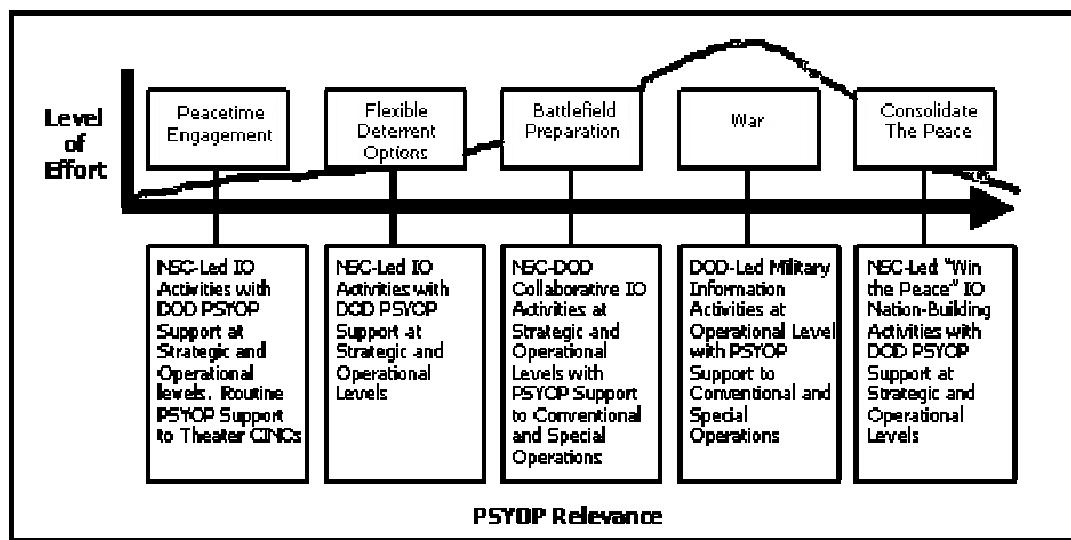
Level of Effort

Peacetime Engagement

Flexible Deterrent Options

Battlefield Preparation

War

Consolidate The Peace

NSC-Led IO Activities with DOD PSYOP Support at Strategic and Operational levels. Routine PSYOP Support to Theater CINCs

NSC-Led IO Activities with DOD PSYOP Support at Strategic and Operational Levels

NSC-DOD Collaborative IO Activities at Strategic and Operational Levels with PSYOP Support to Conventional and Special Operations

DOD-Led Military Information Activities at Operational Level with PSYOP Support to Conventional and Special Operations

NSC-Led "Win the Peace" IO Nation-Building Activities with DOD PSYOP Support at Strategic and Operational Levels

PSYOP Relevance